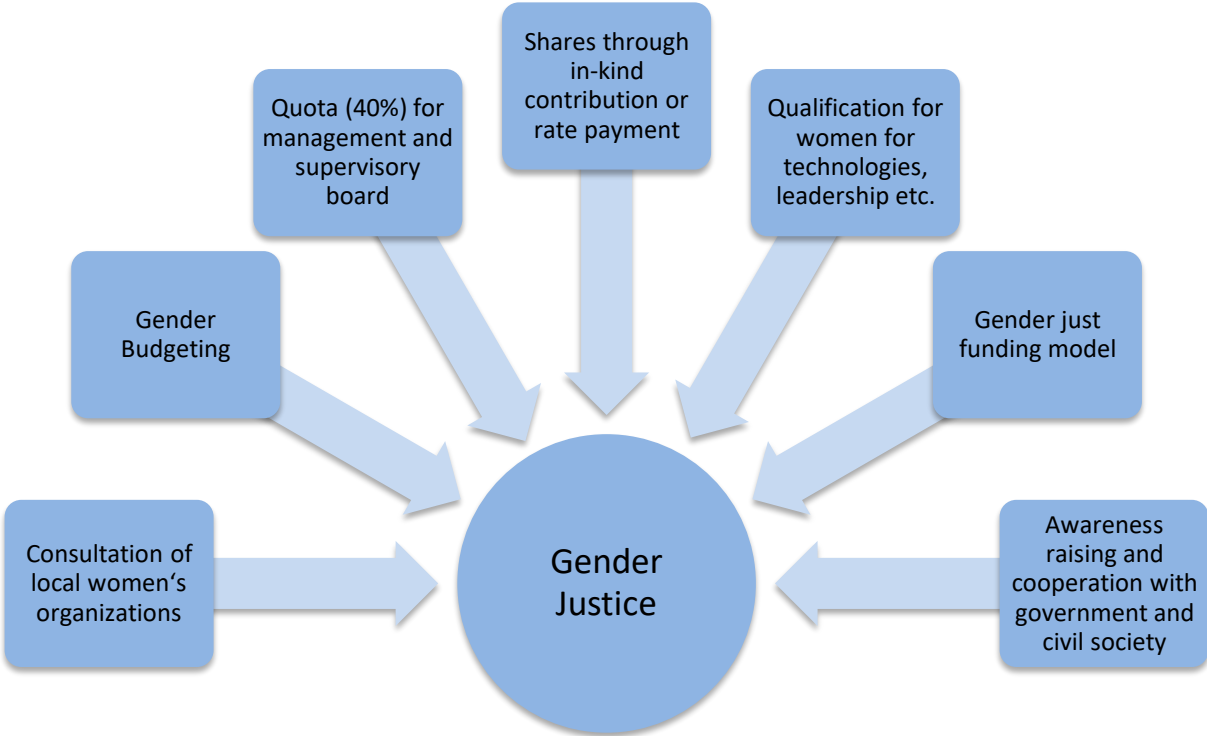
Shares through in-kind contribution or rate payment

Quota (40%) for management and supervisory board

Qualification for women for technologies, leadership etc.

Gender Budgeting

Gender just funding model

Consultation of local women‘s organizations

Gender Justice

Awareness raising and cooperation with government and civil society